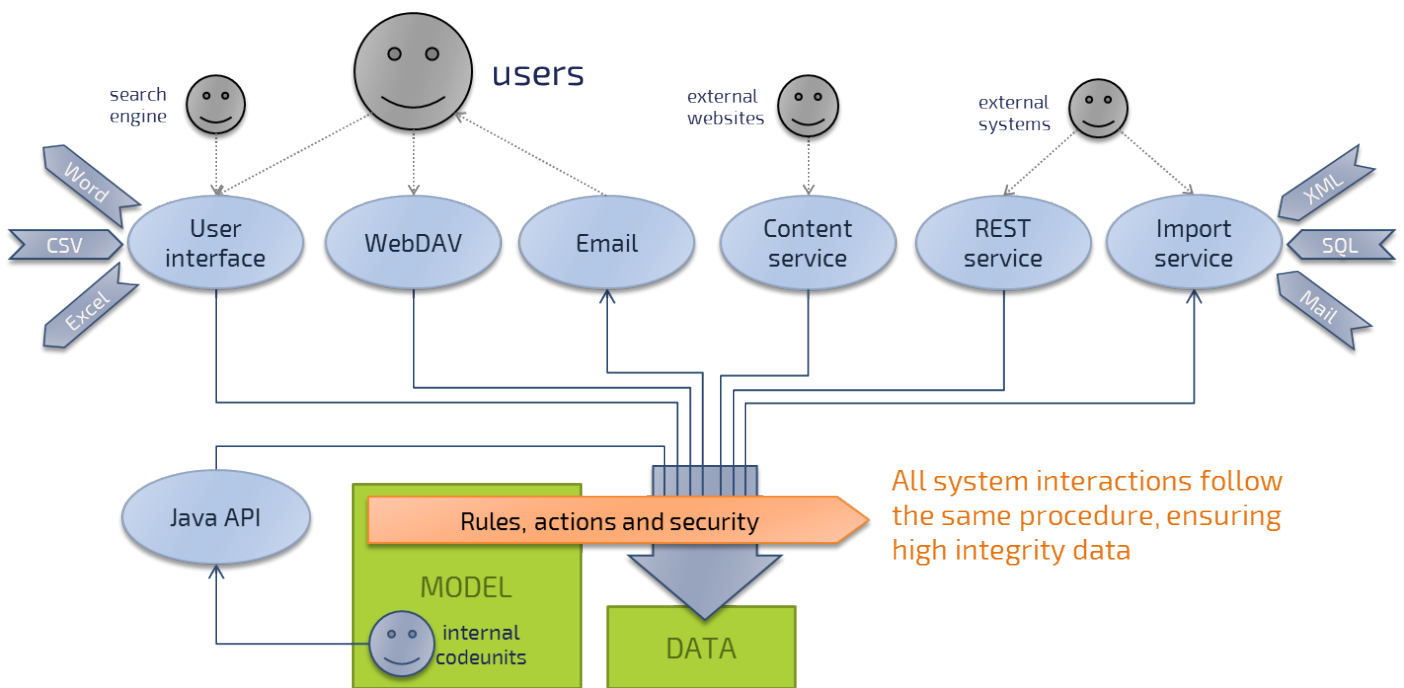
search engine

users

external websites

external systems

Word

CSV

Excel

User interface

WebDAV

Email

Content service

REST service

Import service

XML

SQL

Mail

Java API

Rules, actions and security

All system interactions follow the same procedure, ensuring high integrity data

MODEL

internal codeunits

DATA